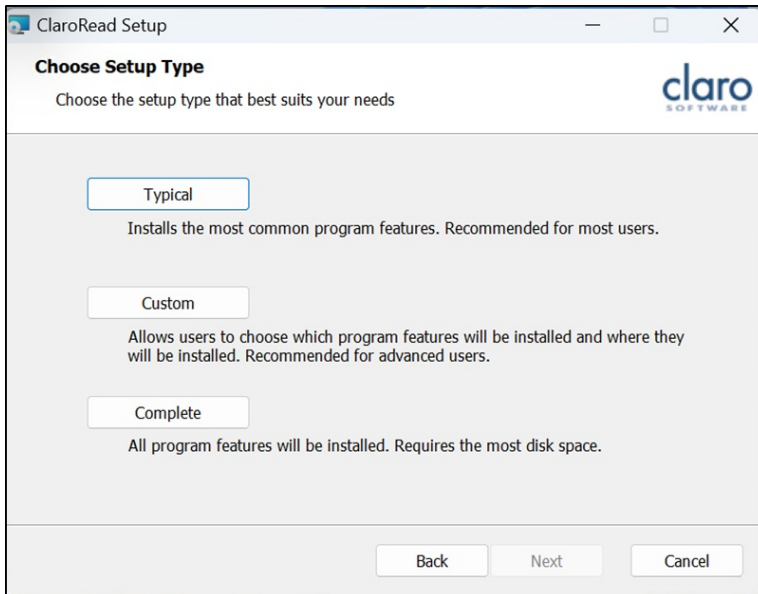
ClaroRead Setup

Choose Setup Type

Choose the setup type that best suits your needs

claro
SOFTWARE

Typical

Installs the most common program features. Recommended for most users.

Custom

Allows users to choose which program features will be installed and where they will be installed. Recommended for advanced users.

Complete

All program features will be installed. Requires the most disk space.

Back Next Cancel